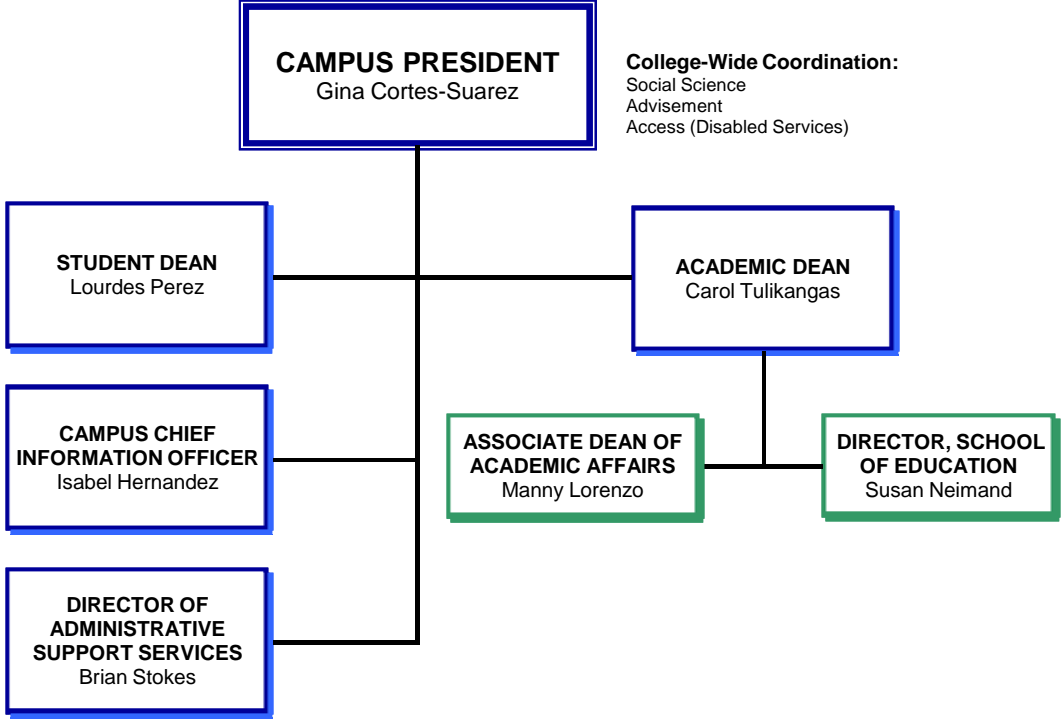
CAMPUS PRESIDENT
Gina Cortes-Suarez

College-Wide Coordination:
Social Science
Advisement
Access (Disabled Services)

STUDENT DEAN
Lourdes Perez

ACADEMIC DEAN
Carol Tulikangas

CAMPUS CHIEF INFORMATION OFFICER
Isabel Hernandez

ASSOCIATE DEAN OF ACADEMIC AFFAIRS
Manny Lorenzo

DIRECTOR, SCHOOL OF EDUCATION
Susan Neimand

DIRECTOR OF ADMINISTRATIVE SUPPORT SERVICES
Brian Stokes